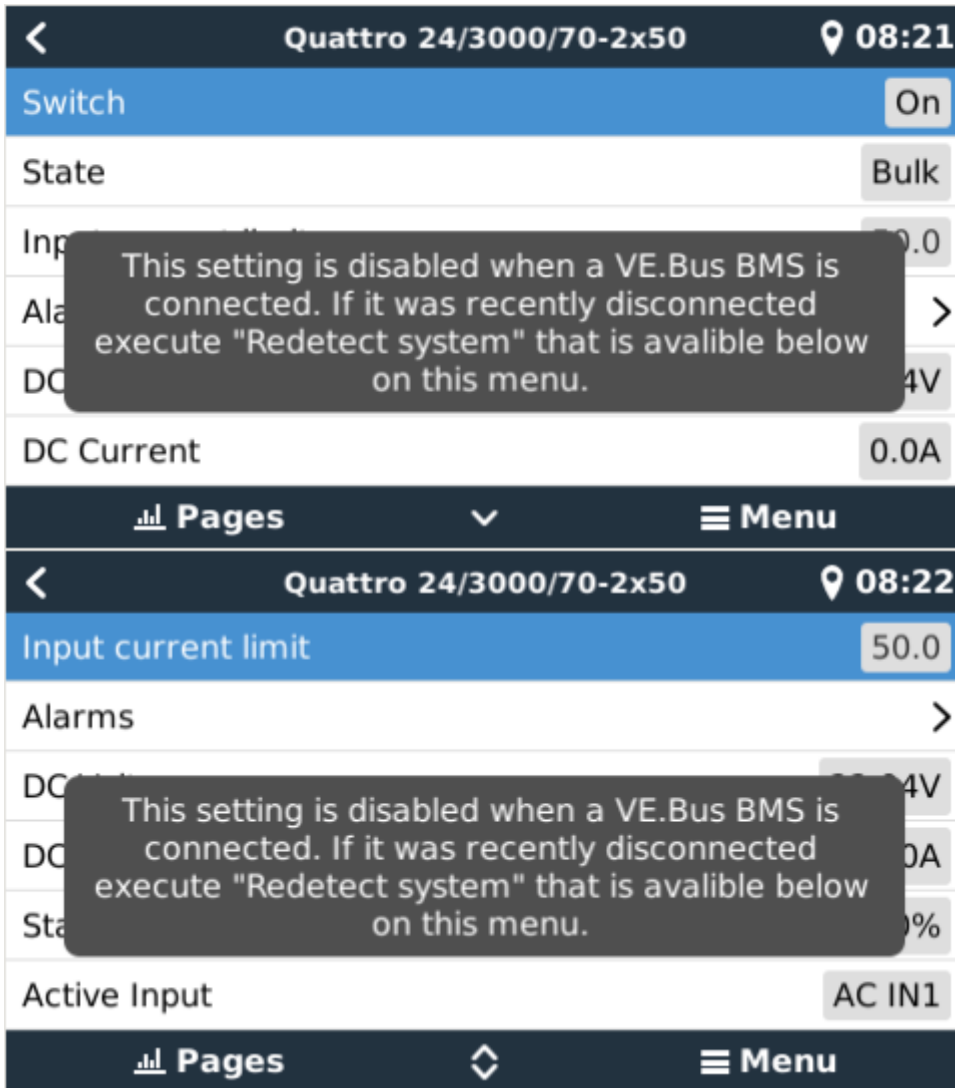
Quattro 24/3000/70-2x50 08:21

Switch On

State Bulk

Inp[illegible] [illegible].0

Ala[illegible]

DC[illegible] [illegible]4V

This setting is disabled when a VE.Bus BMS is connected. If it was recently disconnected execute "Redetect system" that is avalible below on this menu.

DC Current 0.0A

Pages Menu

Quattro 24/3000/70-2x50 08:22

Input current limit 50.0

Alarms

DC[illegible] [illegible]4V

DC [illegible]0A

Sta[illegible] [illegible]%

This setting is disabled when a VE.Bus BMS is connected. If it was recently disconnected execute "Redetect system" that is avalible below on this menu.

Active Input AC IN1

Pages Menu